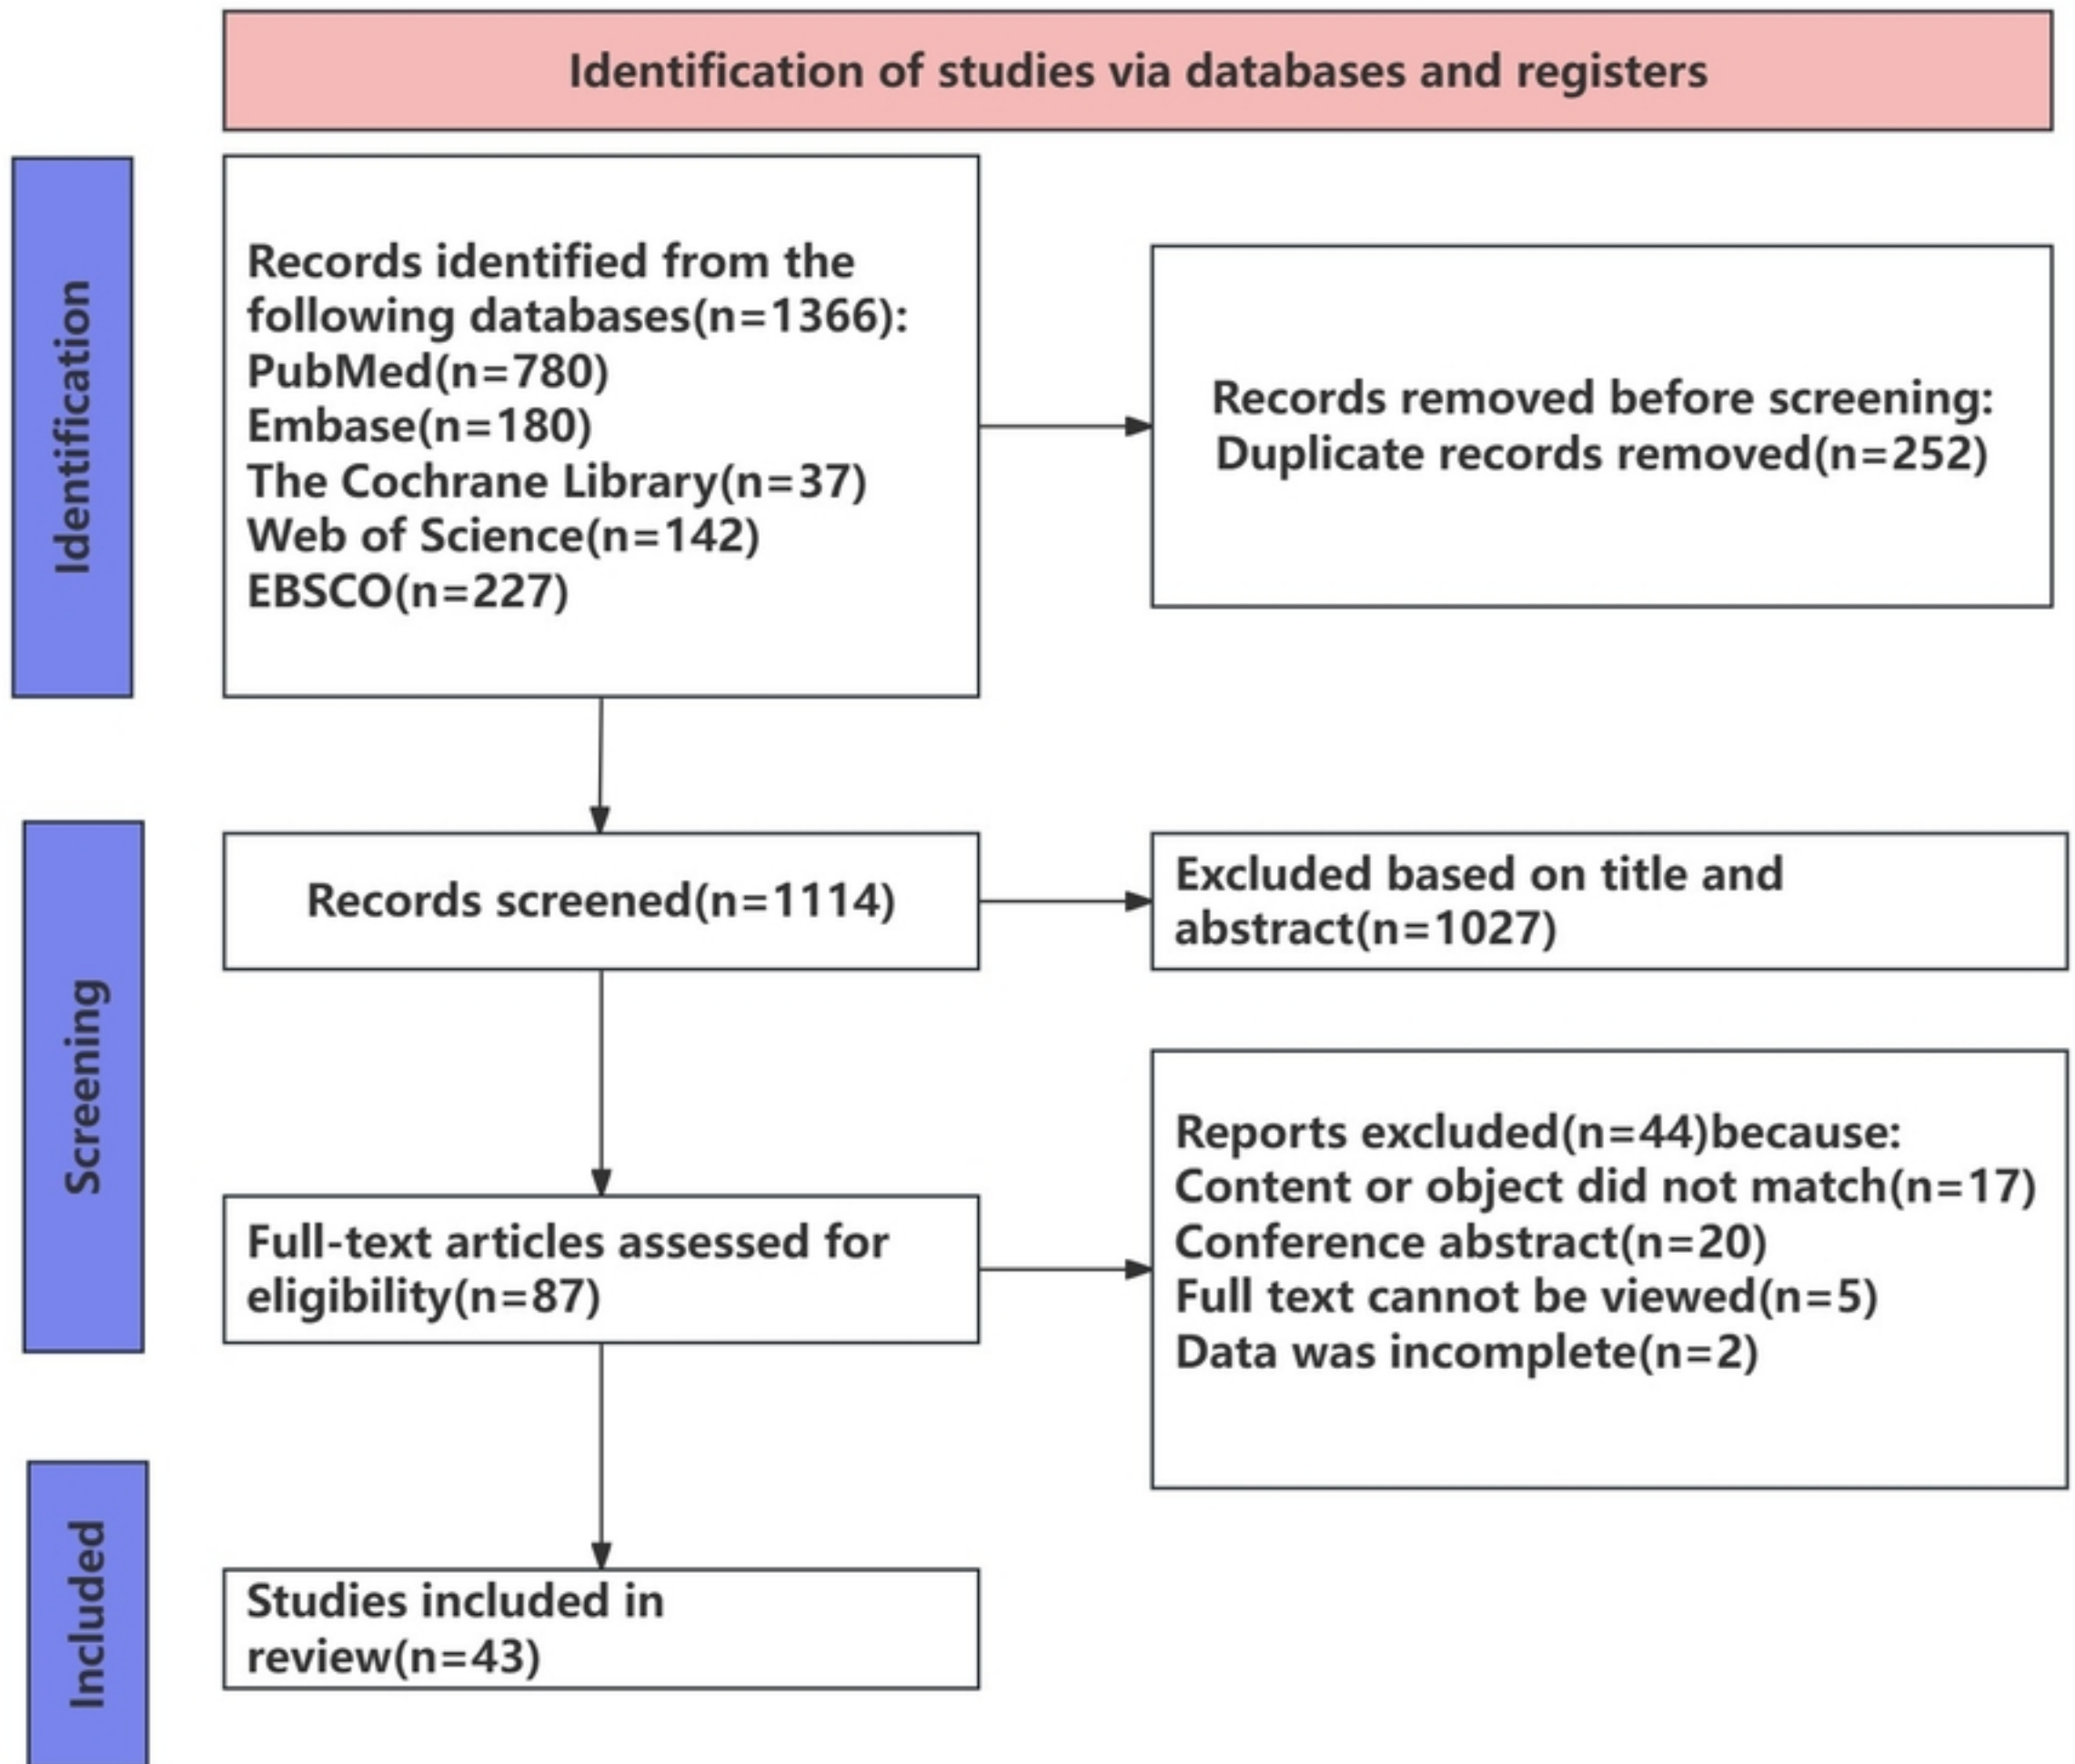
Identification of studies via databases and registers

Identification

Records identified from the following databases(n=1366):
PubMed(n=780)
Embase(n=180)
The Cochrane Library(n=37)
Web of Science(n=142)
EBSCO(n=227)

Records removed before screening:
Duplicate records removed(n=252)

Screening

Records screened(n=1114)

Excluded based on title and abstract(n=1027)

Full-text articles assessed for eligibility(n=87)

Reports excluded(n=44)because:
Content or object did not match(n=17)
Conference abstract(n=20)
Full text cannot be viewed(n=5)
Data was incomplete(n=2)

Included

Studies included in review(n=43)